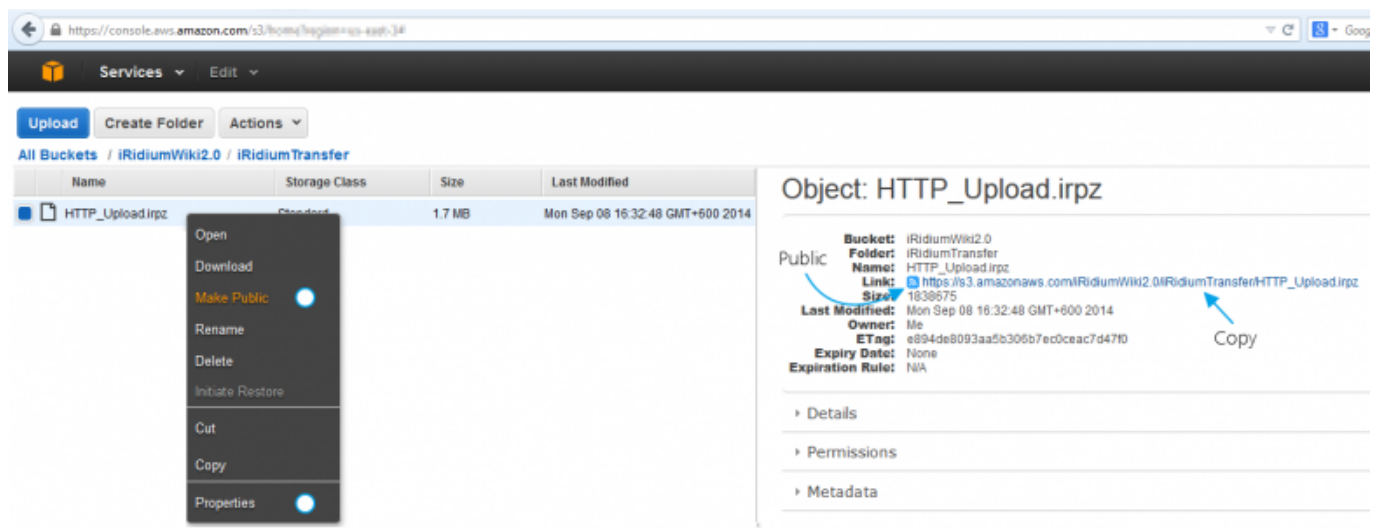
https://console.aws.amazon.com/s3/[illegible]

Services Edit

Upload Create Folder Actions

All Buckets / iRidiumWiki2.0 / iRidiumTransfer

| Name | Storage Class | Size | Last Modified |
|---|---|---|---|
| HTTP_Upload.irpz | Standard | 1.7 MB | Mon Sep 08 16:32:48 GMT+600 2014 |

Open
Download
Make Public
Rename
Delete
Initiate Restore
Cut
Copy
Properties

Object: HTTP_Upload.irpz

Public

Bucket: iRidiumWiki2.0
Folder: iRidiumTransfer
Name: HTTP_Upload.irpz
Link: https://s3.amazonaws.com/iRidiumWiki2.0/iRidiumTransfer/HTTP_Upload.irpz
Size: 1838675
Last Modified: Mon Sep 08 16:32:48 GMT+600 2014
Owner: Me
ETag: e894de8093aa5b306b7ec0ceac7d47f0
Expiry Date: None
Expiration Rule: N/A

Copy

Details
Permissions
Metadata